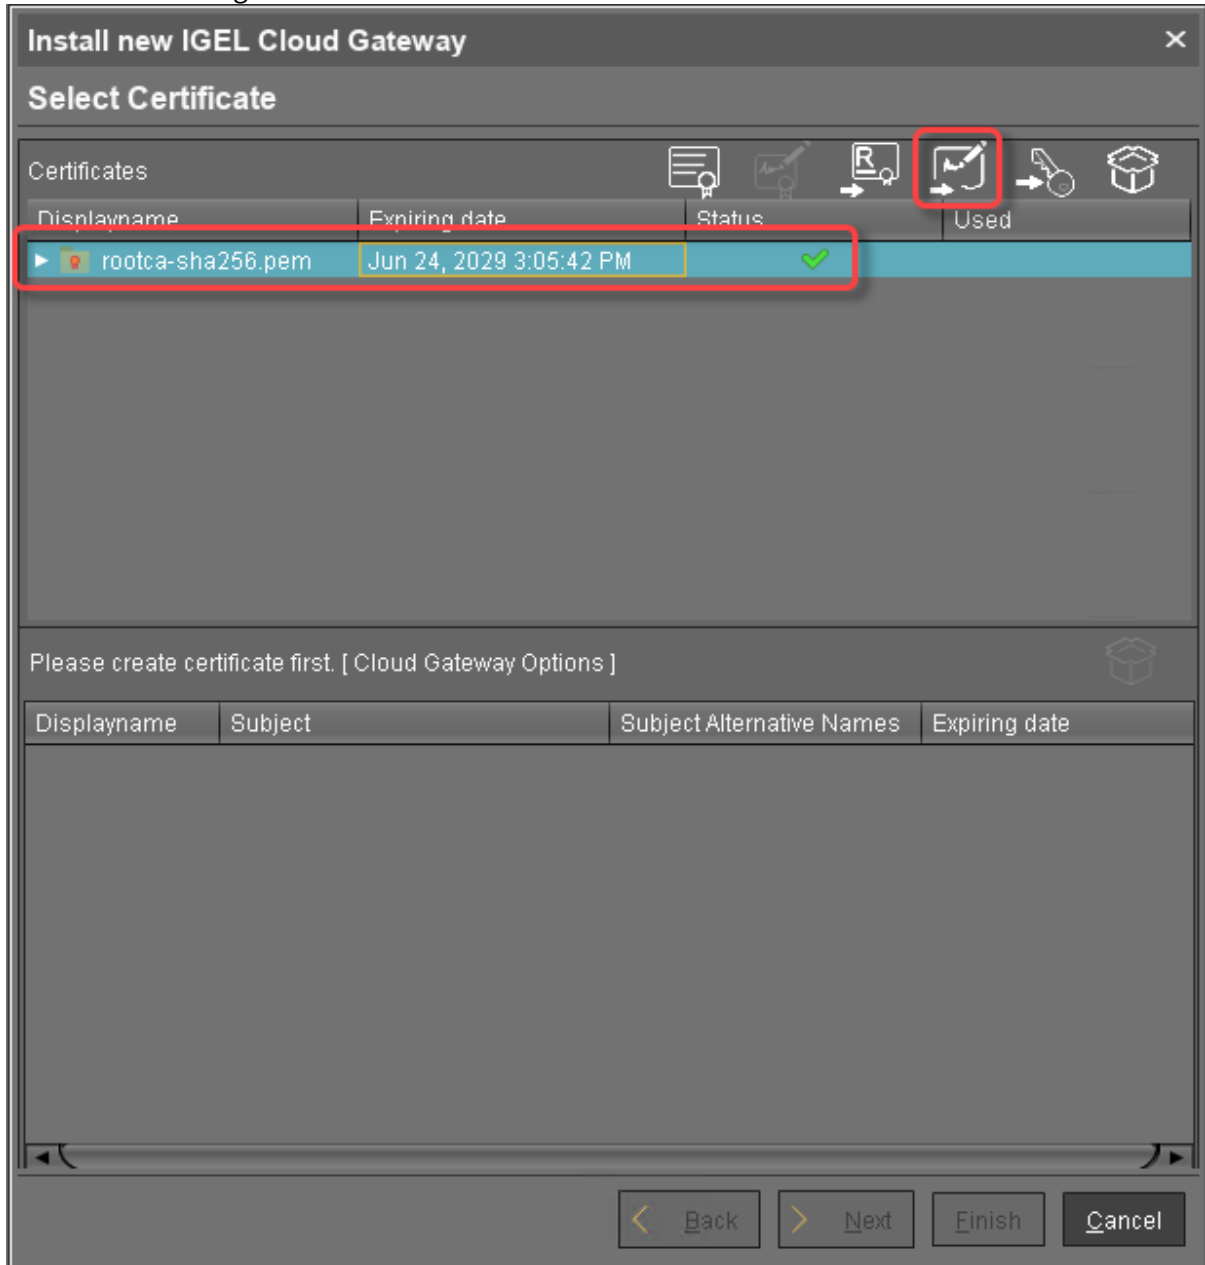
Install new IGEL Cloud Gateway
×

Select Certificate

Certificates

| Displayname | Expiring date | Status | Used |
|---|---|---|---|
| rootca-sha256.pem | Jun 24, 2029 3:05:42 PM | | |

Please create certificate first. [ Cloud Gateway Options ]

| Displayname | Subject | Subject Alternative Names | Expiring date |
|---|---|---|---|

Back
Next
Finish
Cancel